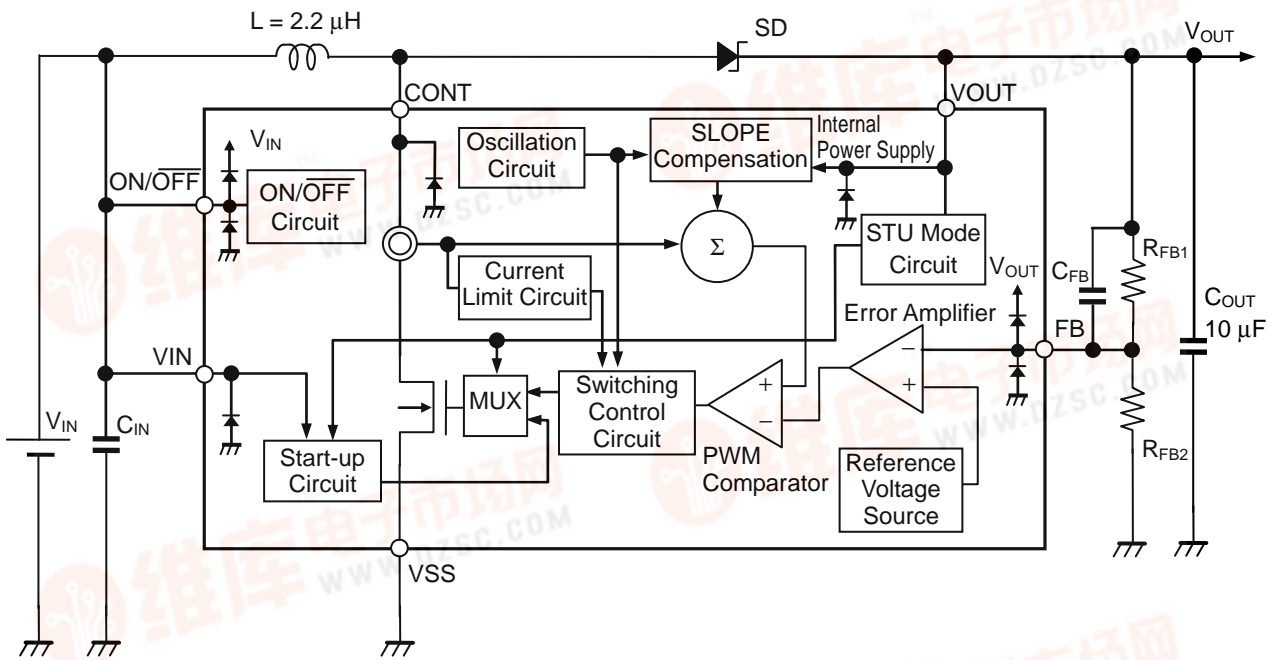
L = 2.2 μH

SD

$V_{OUT}$

CONT

VOUT

$V_{IN}$

Oscillation Circuit

SLOPE Compensation

Internal Power Supply

ON/$\overline{OFF}$

ON/$\overline{OFF}$ Circuit

Σ

STU Mode Circuit

$R_{FB1}$

$C_{FB}$

$V_{OUT}$

$C_{OUT}$

Current Limit Circuit

Error Amplifier

FB

10 μF

VIN

MUX

Switching Control Circuit

+

−

−

+

$V_{IN}$

$C_{IN}$

Start-up Circuit

PWM Comparator

Reference Voltage Source

$R_{FB2}$

VSS